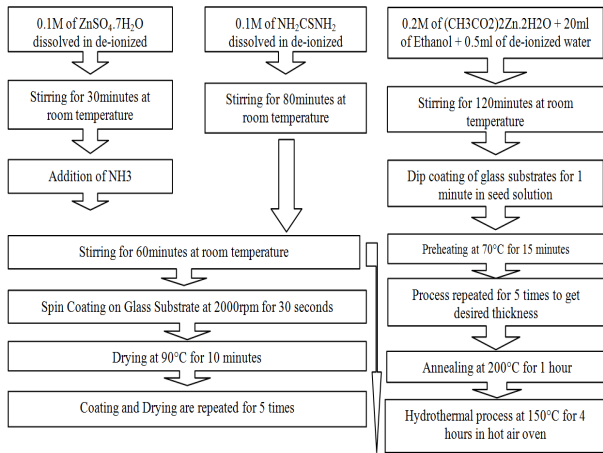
0.1M of $ZnSO_4.7H_2O$ dissolved in de-ionized

0.1M of $NH_2CSNH_2$ dissolved in de-ionized

0.2M of (CH3CO2)2Zn.2H2O + 20ml of Ethanol + 0.5ml of de-ionized water

Stirring for 30minutes at room temperature

Stirring for 80minutes at room temperature

Stirring for 120minutes at room temperature

Addition of NH3

Dip coating of glass substrates for 1 minute in seed solution

Stirring for 60minutes at room temperature

Preheating at 70°C for 15 minutes

Spin Coating on Glass Substrate at 2000rpm for 30 seconds

Process repeated for 5 times to get desired thickness

Drying at 90°C for 10 minutes

Annealing at 200°C for 1 hour

Coating and Drying are repeated for 5 times

Hydrothermal process at 150°C for 4 hours in hot air oven